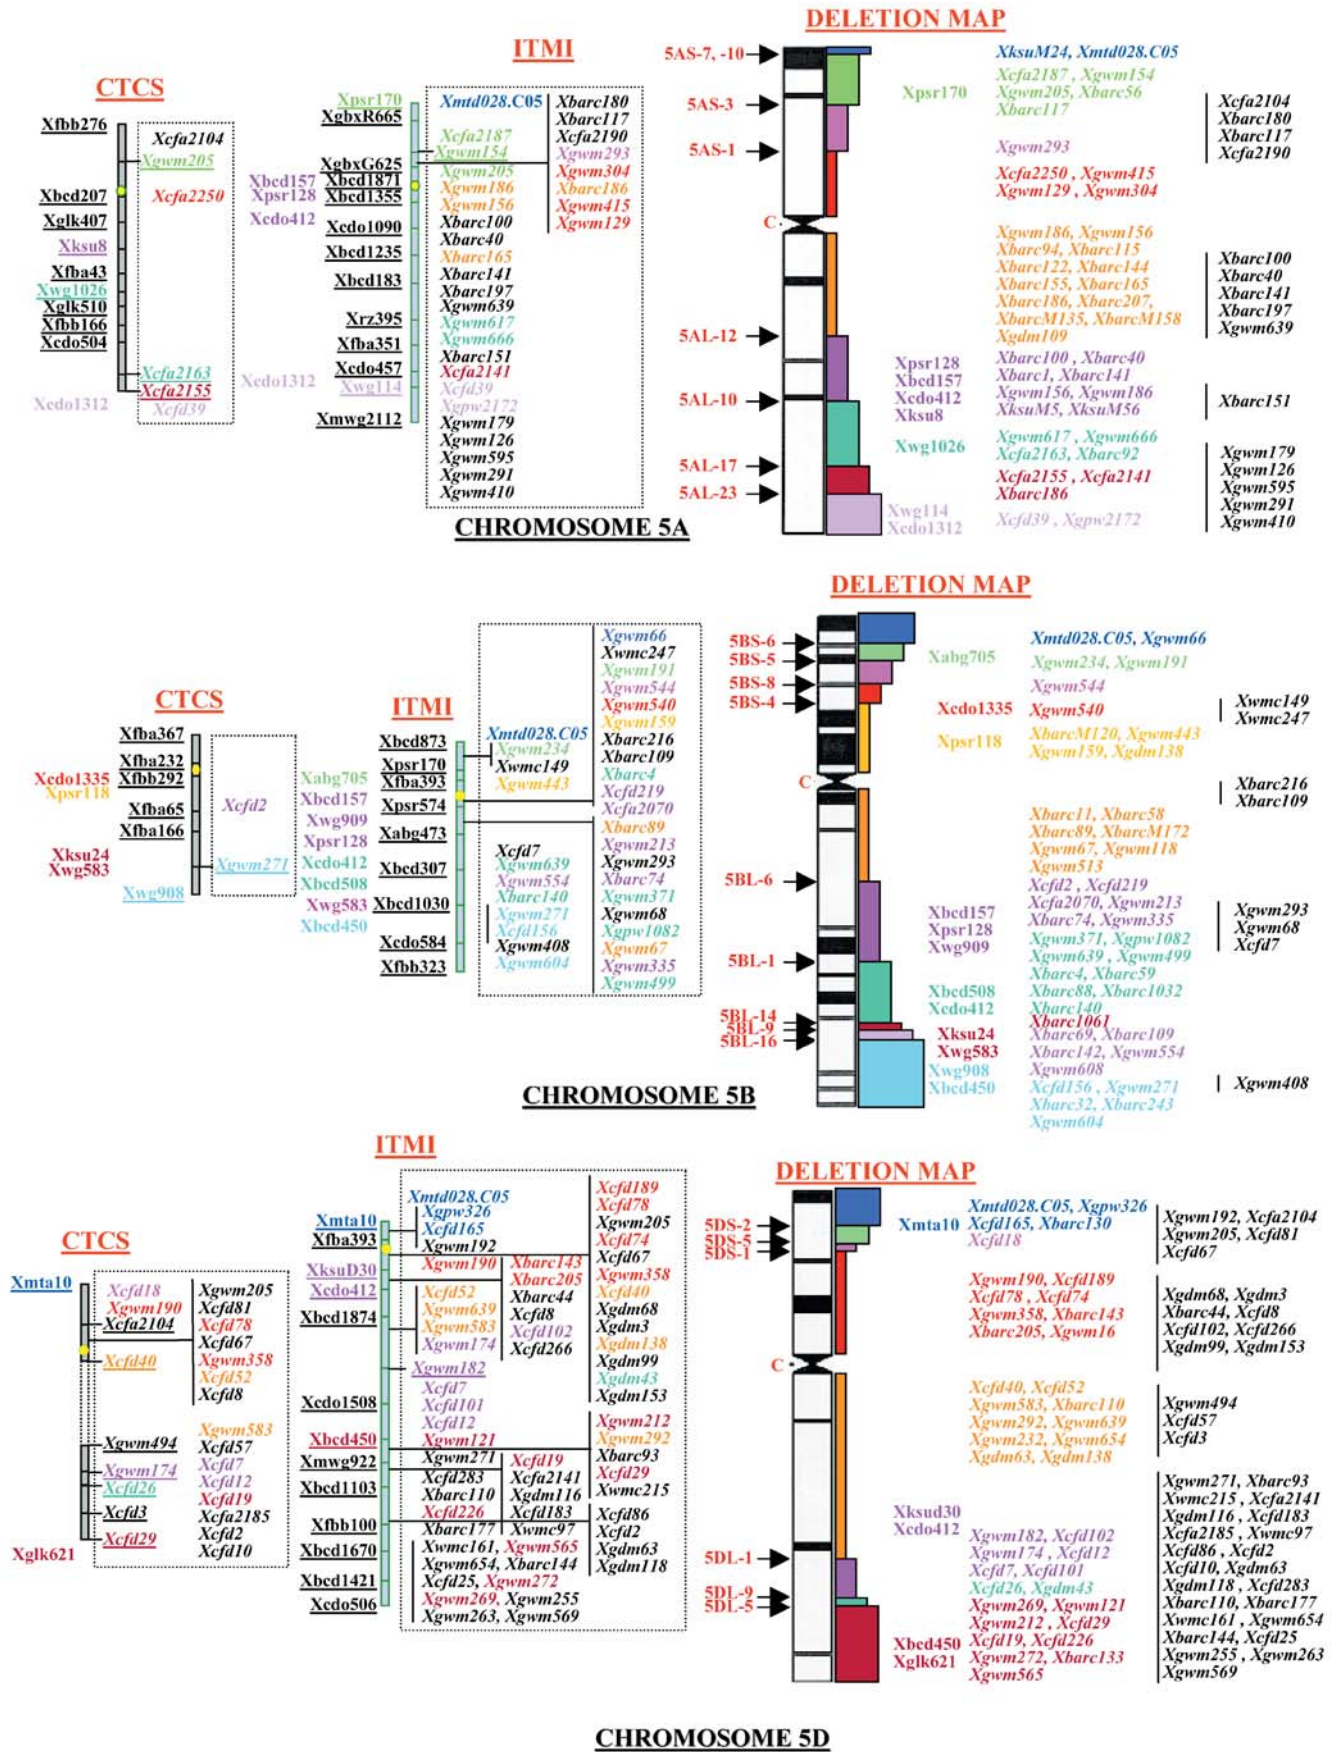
CTCS

Xfbb276
Xbcd207
Xglk407
Xksu8
Xfba43
Xwg1026
Xglk510
Xfbb166
Xcdo504
Xcdo1312

Xcfa2104
Xgwm205
Xcfa2250
Xcfa2163
Xcfa2155
Xcfd39

ITMI

Xpsr170
XgbxR665
XgbxG625
Xbcd157
Xbcd1871
Xpsr128
Xbcd1355
Xcdo412
Xcdo1090
Xbcd1235
Xbcd183
Xrz395
Xfba351
Xcdo457
Xcdo1312
Xwg114
Xmwg2112

Xmtd028.C05
Xcfa2187
Xgwm154
Xgwm205
Xgwm186
Xgwm156
Xbarc100
Xbarc40
Xbarc165
Xbarc141
Xbarc197
Xgwm639
Xgwm617
Xgwm666
Xbarc151
Xcfa2141
Xcfd39
Xgpw2172
Xgwm179
Xgwm126
Xgwm595
Xgwm291
Xgwm410

Xbarc180
Xbarc117
Xcfa2190
Xgwm293
Xgwm304
Xbarc186
Xgwm415
Xgwm129

DELETION MAP

5AS-7, -10
5AS-3
5AS-1
C
5AL-12
5AL-10
5AL-17
5AL-23

XksuM24, Xmtd028.C05
Xpsr170
Xcfa2187 , Xgwm154
Xgwm205, Xbarc56
Xbarc117
Xgwm293
Xcfa2250 , Xgwm415
Xgwm129 , Xgwm304
Xgwm186, Xgwm156
Xbarc94, Xbarc115
Xbarc122, Xbarc144
Xbarc155, Xbarc165
Xbarc186, Xbarc207,
XbarcM135, XbarcM158
Xgdm109
Xpsr128
Xbcd157
Xcdo412
Xksu8
Xbarc100 , Xbarc40
Xbarc1, Xbarc141
Xgwm156, Xgwm186
XksuM5, XksuM56
Xwg1026
Xgwm617 , Xgwm666
Xcfa2163, Xbarc92
Xcfa2155 , Xcfa2141
Xbarc186
Xwg114
Xcdo1312
Xcfd39 , Xgpw2172

Xcfa2104
Xbarc180
Xbarc117
Xcfa2190
Xbarc100
Xbarc40
Xbarc141
Xbarc197
Xgwm639
Xbarc151
Xgwm179
Xgwm126
Xgwm595
Xgwm291
Xgwm410

CHROMOSOME 5A

CTCS

Xcdo1335
Xpsr118
Xksu24
Xwg583
Xfba367
Xfba232
Xfbb292
Xfba65
Xfba166
Xwg908

Xcfd2
Xgwm271

ITMI

Xabg705
Xbcd157
Xwg909
Xpsr128
Xcdo412
Xbcd508
Xwg583
Xbcd450
Xbcd873
Xpsr170
Xfba393
Xpsr574
Xabg473
Xbcd307
Xbcd1030
Xcdo584
Xfbb323

Xmtd028.C05
Xgwm234
Xwmc149
Xgwm443
Xcfd7
Xgwm639
Xgwm554
Xbarc140
Xgwm271
Xcfd156
Xgwm408
Xgwm604

Xgwm66
Xwmc247
Xgwm191
Xgwm544
Xgwm540
Xgwm159
Xbarc216
Xbarc109
Xbarc4
Xcfd219
Xcfa2070
Xbarc89
Xgwm213
Xgwm293
Xbarc74
Xgwm371
Xgwm68
Xgpw1082
Xgwm67
Xgwm335
Xgwm499

DELETION MAP

5BS-6
5BS-5
5BS-8
5BS-4
C
5BL-6
5BL-1
5BL-14
5BL-9
5BL-16

Xabg705
Xcdo1335
Xpsr118
Xbcd157
Xpsr128
Xwg909
Xbcd508
Xcdo412
Xksu24
Xwg583
Xwg908
Xbcd450

Xmtd028.C05, Xgwm66
Xgwm234, Xgwm191
Xgwm544
Xgwm540
XbarcM120, Xgwm443
Xgwm159, Xgdm138
Xbarc11, Xbarc58
Xbarc89, XbarcM172
Xgwm67, Xgwm118
Xgwm513
Xcfd2 , Xcfd219
Xcfa2070, Xgwm213
Xbarc74, Xgwm335
Xgwm371, Xgpw1082
Xgwm639, Xgwm499
Xbarc4, Xbarc59
Xbarc88, Xbarc1032
Xbarc140
Xbarc1061
Xbarc69, Xbarc109
Xbarc142, Xgwm554
Xgwm608
Xcfd156 , Xgwm271
Xbarc32, Xbarc243
Xgwm604

Xwmc149
Xwmc247
Xbarc216
Xbarc109
Xgwm293
Xgwm68
Xcfd7
Xgwm408

CHROMOSOME 5B

CTCS

Xmta10
Xglk621

Xcfd18
Xgwm190
Xcfa2104
Xcfd40
Xgwm494
Xgwm174
Xcfd26
Xcfd3
Xcfd29

Xgwm205
Xcfd81
Xcfd78
Xcfd67
Xgwm358
Xcfd52
Xcfd8
Xgwm583
Xcfd57
Xcfd7
Xcfd12
Xcfd19
Xcfa2185
Xcfd2
Xcfd10

ITMI

Xmta10
Xfba393
XksuD30
Xcdo412
Xbcd1874
Xcdo1508
Xbcd450
Xmwg922
Xbcd1103
Xfbb100
Xbcd1670
Xbcd1421
Xcdo506

Xmtd028.C05
Xgpw326
Xcfd165
Xgwm192
Xgwm190
Xcfd52
Xgwm639
Xgwm583
Xgwm174
Xgwm182
Xcfd7
Xcfd101
Xcfd12
Xgwm121
Xgwm271
Xcfd283
Xbarc110
Xcfd226
Xbarc177
Xwmc161, Xgwm565
Xgwm654, Xbarc144
Xcfd25, Xgwm272
Xgwm269, Xgwm255
Xgwm263, Xgwm569

Xbarc143
Xbarc205
Xbarc44
Xcfd8
Xcfd102
Xcfd266
Xcfd19
Xcfa2141
Xgdm116
Xcfd183
Xwmc97

Xcfd189
Xcfd78
Xgwm205
Xcfd74
Xcfd67
Xgwm358
Xcfd40
Xgdm68
Xgdm3
Xgdm138
Xgdm99
Xgdm43
Xgdm153
Xgwm212
Xgwm292
Xbarc93
Xcfd29
Xwmc215
Xcfd86
Xcfd2
Xgdm63
Xgdm118

DELETION MAP

5DS-2
5DS-5
5DS-1
C
5DL-1
5DL-9
5DL-5

Xmta10
Xksud30
Xcdo412
Xbcd450
Xglk621

Xmtd028.C05, Xgpw326
Xcfd165, Xbarc130
Xcfd18
Xgwm190, Xcfd189
Xcfd78 , Xcfd74
Xgwm358, Xbarc143
Xbarc205, Xgwm16
Xcfd40, Xcfd52
Xgwm583, Xbarc110
Xgwm292, Xgwm639
Xgwm232, Xgwm654
Xgdm63, Xgdm138
Xgwm182, Xcfd102
Xgwm174 , Xcfd12
Xcfd7, Xcfd101
Xcfd26, Xgdm43
Xgwm269, Xgwm121
Xgwm212 , Xcfd29
Xcfd19, Xcfd226
Xgwm272, Xbarc133
Xgwm565

Xgwm192, Xcfa2104
Xgwm205, Xcfd81
Xcfd67
Xgdm68, Xgdm3
Xbarc44, Xcfd8
Xcfd102, Xcfd266
Xgdm99, Xgdm153
Xgwm494
Xcfd57
Xcfd3
Xgwm271, Xbarc93
Xwmc215 , Xcfa2141
Xgdm116 , Xcfd183
Xcfa2185 , Xwmc97
Xcfd86 , Xcfd2
Xcfd10, Xgdm63
Xgdm118 , Xcfd283
Xbarc110, Xbarc177
Xwmc161 , Xgwm654
Xbarc144, Xcfd25
Xgwm255 , Xgwm263
Xgwm569

CHROMOSOME 5D